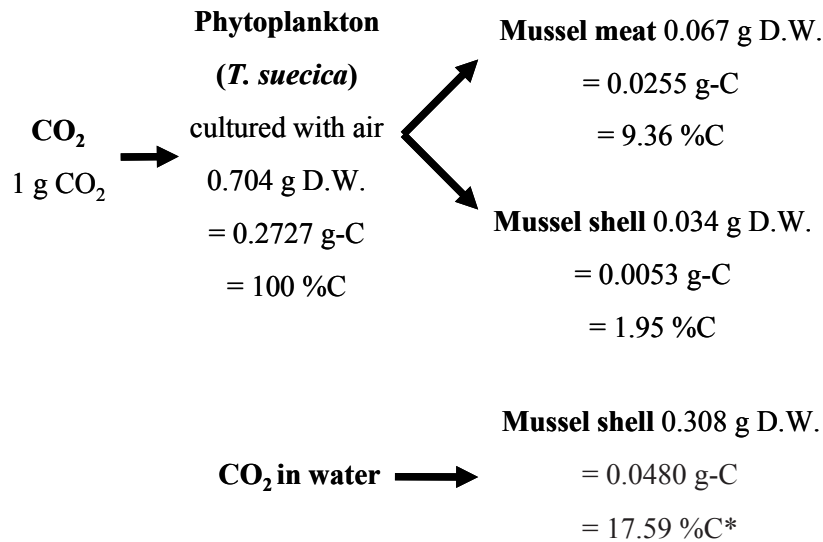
**$CO_2$**
1 g $CO_2$

**Phytoplankton**
**(*T. suecica*)**
cultured with air
0.704 g D.W.
= 0.2727 g-C
= 100 %C

**Mussel meat** 0.067 g D.W.
= 0.0255 g-C
= 9.36 %C

**Mussel shell** 0.034 g D.W.
= 0.0053 g-C
= 1.95 %C

**$CO_2$ in water**

**Mussel shell** 0.308 g D.W.
= 0.0480 g-C
= 17.59 %C*